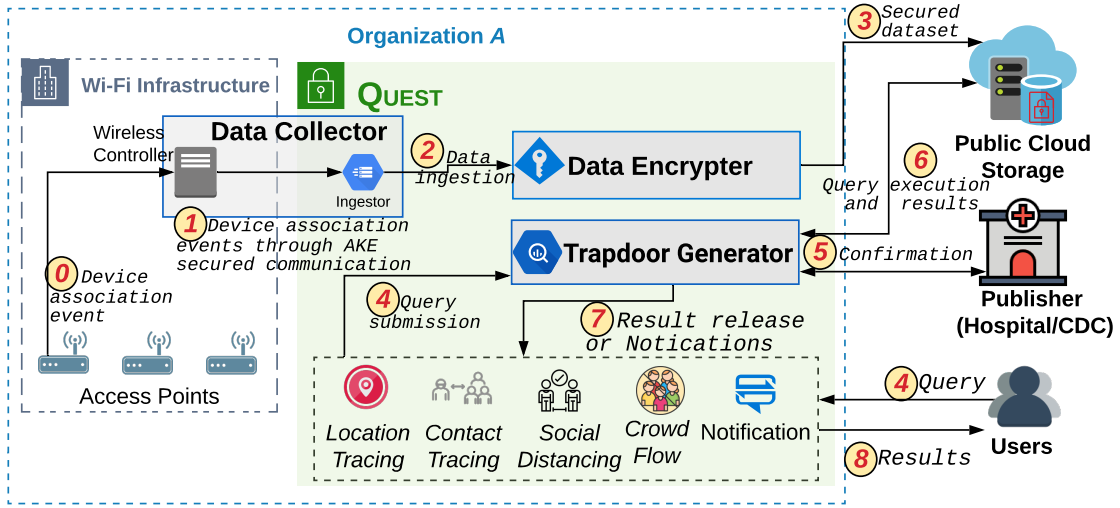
Organization A

Wi-Fi Infrastructure

QUEST

Wireless Controller

Data Collector

Ingestor

2 Data ingestion

Data Encrypter

3 Secured dataset

Public Cloud Storage

6 Query execution and results

Trapdoor Generator

5 Confirmation

Publisher (Hospital/CDC)

1 Device association events through AKE secured communication

0 Device association event

4 Query submission

7 Result release or Notications

Access Points

Location Tracing

Contact Tracing

Social Distancing

Crowd Flow

Notification

4 Query

Users

8 Results